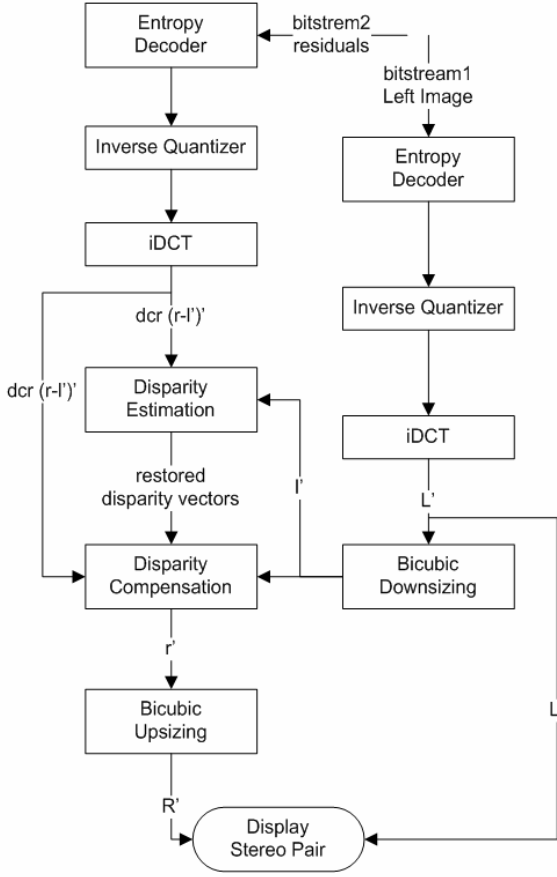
Entropy Decoder

bitstrem2 residuals

bitstream1 Left Image

Inverse Quantizer

Entropy Decoder

iDCT

Inverse Quantizer

dcr (r-l')'

dcr (r-l')'

Disparity Estimation

iDCT

restored disparity vectors

l'

L'

Disparity Compensation

Bicubic Downsizing

r'

Bicubic Upsizing

L'

R'

Display Stereo Pair